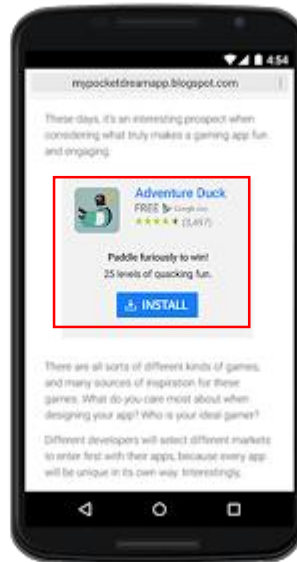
4:54

mypocketdreamapp.blogspot.com

These days, it's an interesting prospect when considering what truly makes a gaming app fun and engaging.

Adventure Duck
FREE Google play
★★★★★ (3,497)

Paddle furiously to win!
25 levels of quacking fun.

INSTALL

There are all sorts of different kinds of games, and many sources of inspiration for these games. What do you care most about when designing your app? Who is your ideal gamer?

Different developers will select different markets to enter first with their apps, because every app will be unique in its own way. Interestingly,